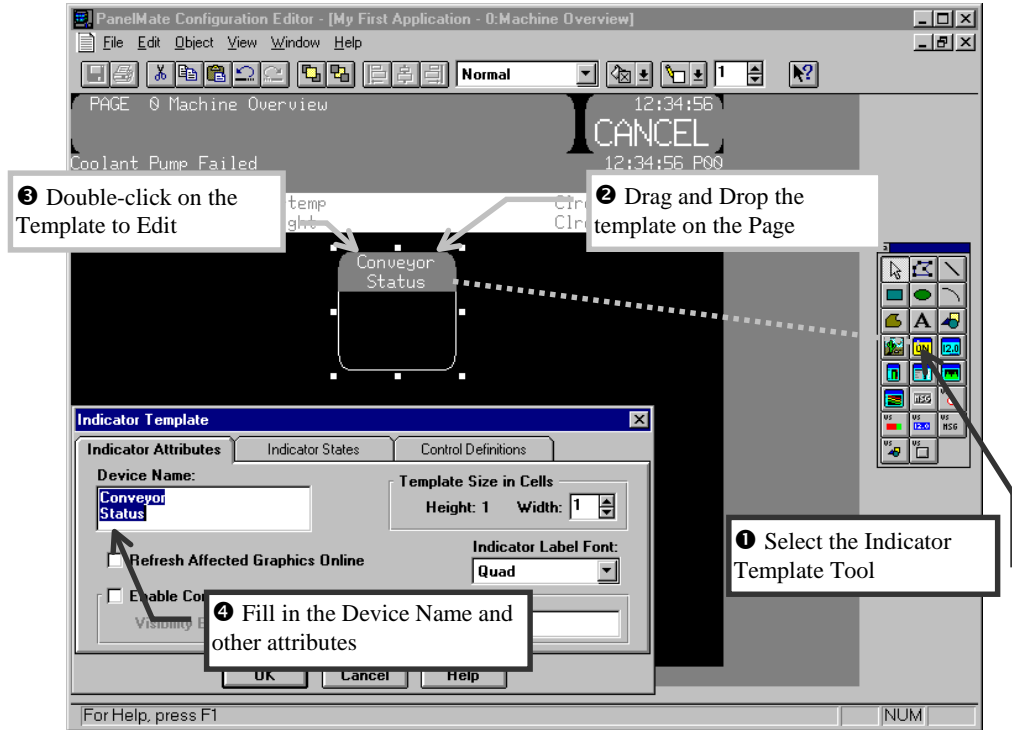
PanelMate Configuration Editor - [My First Application - 0:Machine Overview]

File Edit Object View Window Help

Normal 1

PAGE 0 Machine Overview

12:34:56

CANCEL

Coolant Pump Failed

12:34:56 P00

❸ Double-click on the Template to Edit

temp

ght

Circ

Circ

❷ Drag and Drop the template on the Page

Conveyor Status

Indicator Template

Indicator Attributes | Indicator States | Control Definitions

Device Name:

Conveyor Status

Template Size in Cells

Height: 1 Width: 1

Refresh Affected Graphics Online

Indicator Label Font:

Quad

Enable Co

Visibility B

❹ Fill in the Device Name and other attributes

OK Cancel Help

❶ Select the Indicator Template Tool

For Help, press F1

NUM